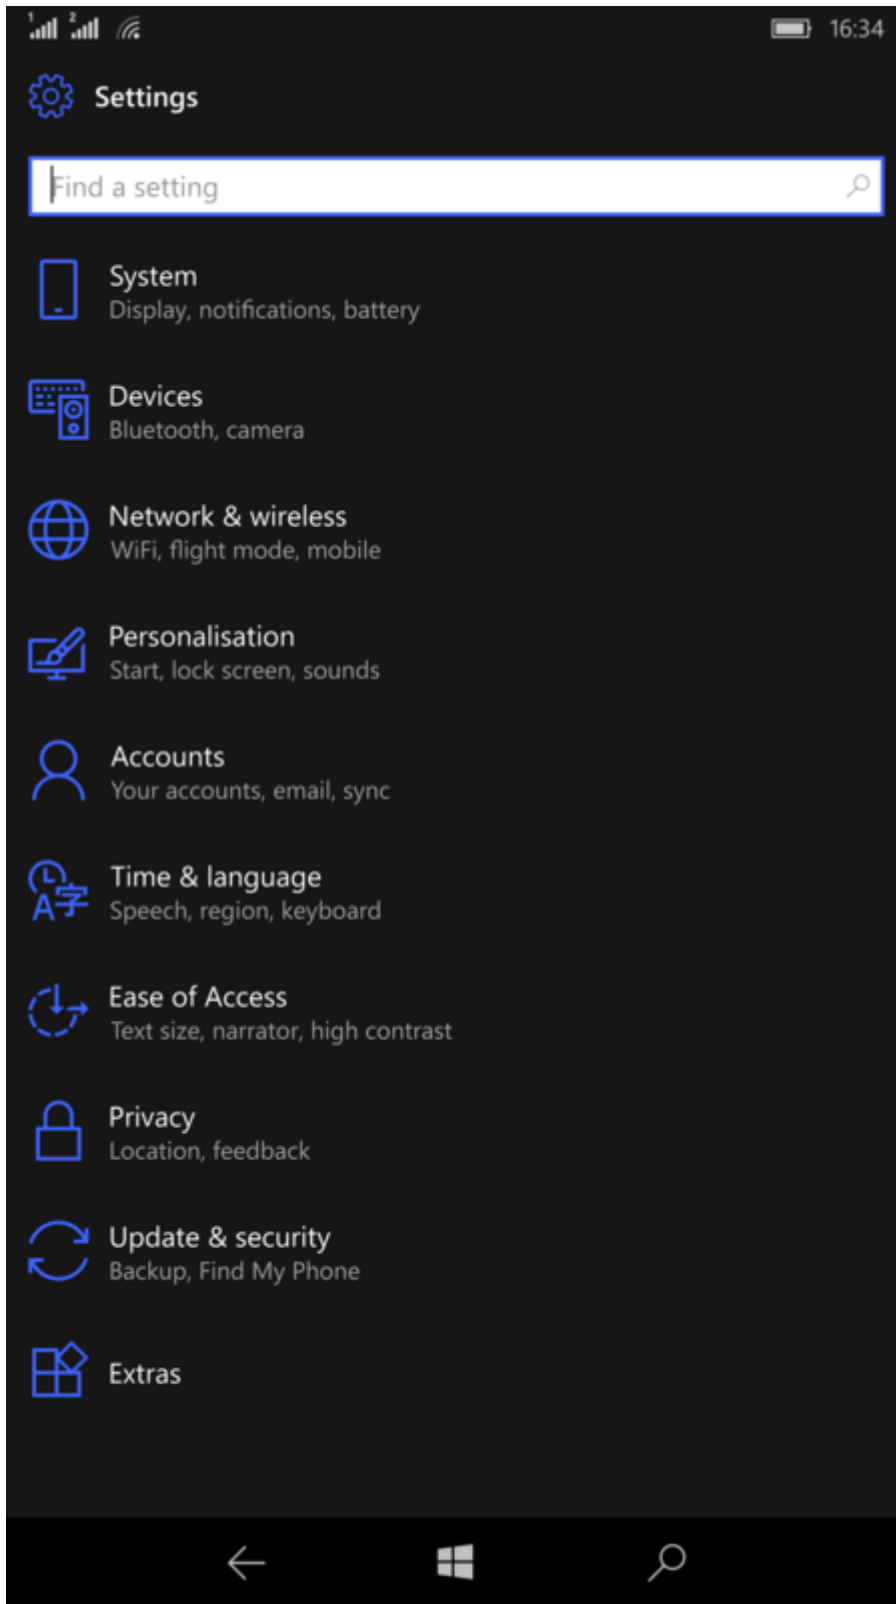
1 2 16:34

Settings

Find a setting

System
Display, notifications, battery

Devices
Bluetooth, camera

Network & wireless
WiFi, flight mode, mobile

Personalisation
Start, lock screen, sounds

Accounts
Your accounts, email, sync

Time & language
Speech, region, keyboard

Ease of Access
Text size, narrator, high contrast

Privacy
Location, feedback

Update & security
Backup, Find My Phone

Extras